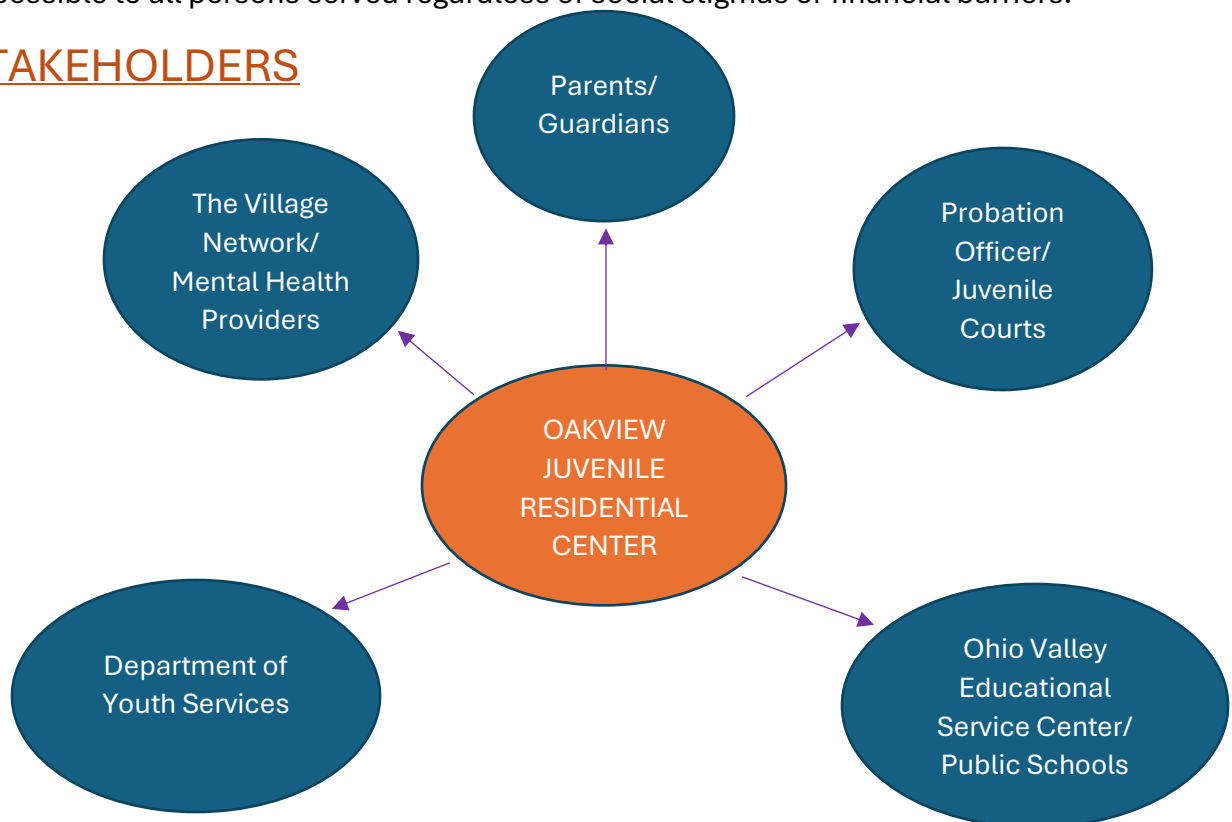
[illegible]

TAKEHOLDERS

Parents/ Guardians

The Village Network/ Mental Health Providers

Probation Officer/ Juvenile Courts

OAKVIEW JUVENILE RESIDENTIAL CENTER

Department of Youth Services

Ohio Valley Educational Service Center/ Public Schools